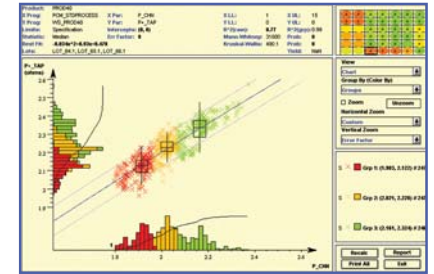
Product: PROD40
X Prog: FGM_GTOPROCESS
Y Prog: WS_PROD40
Limits: Specification
Statistic: Median
Best Fit: -8.60e^2+5.93e-6.478
Lots: LOT_84.1, LOT_85.1, LOT_86.1
X Par: P_CHN
Y Par: P_TAP
Intercepts: (6, 6)
Err Factor: 6
X LL: 1
Y LL: 1
R^2(pwr): 0.77
Mann-Whitney: 31000
Kruskal-Wallis: 480.1
X UL: 15
Y UL: 0
R^2(quad): 0.99
Prob: 0
Prob: 0
Yield: NaN
P_TAP (pinms)
2.8
2.6
2.4
2.2
2.1
2
1.8
1.6
1.8
2
2.2
2.4
P_CHN
View
Chart
Group By (Color By)
Groups
Zoom
Unzoom
Horizontal Zoom
Custom
Vertical Zoom
Error Factor
Grp 1 (1.903, 2.122) #24
Grp 2 (2.021, 2.209) #24
Grp 3 (2.161, 2.329) #24
Recalc
Report
Print All
Exit